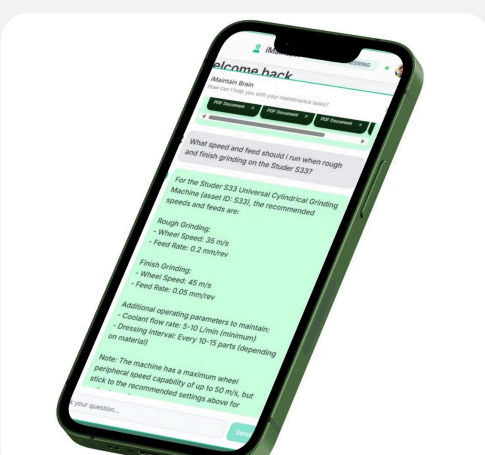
iMa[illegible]

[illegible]ERING

elcome back

iMaintain Brain

How can I help you with your maintenance tasks?

PDF Document

PDF Document

PDF Document

What speed and feed should I run when rough and finish grinding on the Studer S33?

For the Studer S33 Universal Cylindrical Grinding Machine (asset ID: S33), the recommended speeds and feeds are:

Rough Grinding:
- Wheel Speed: 35 m/s
- Feed Rate: 0.2 mm/rev

Finish Grinding:
- Wheel Speed: 45 m/s
- Feed Rate: 0.05 mm/rev

Additional operating parameters to maintain:
- Coolant flow rate: 5-10 L/min (minimum)
- Dressing interval: Every 10-15 parts (depending on material)

Note: The machine has a maximum wheel peripheral speed capability of up to 50 m/s, but stick to the recommended settings above for

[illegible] your question...

Send